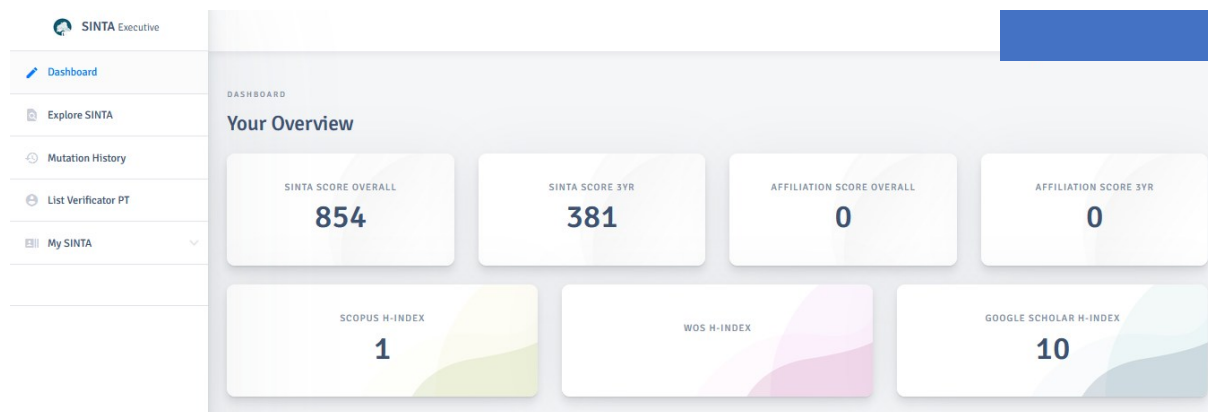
SINTA Executive

Dashboard

Explore SINTA

Mutation History

List Verificator PT

My SINTA

DASHBOARD

Your Overview

SINTA SCORE OVERALL
854

SINTA SCORE 3YR
381

AFFILIATION SCORE OVERALL
0

AFFILIATION SCORE 3YR
0

SCOPUS H-INDEX
1

WOS H-INDEX

GOOGLE SCHOLAR H-INDEX
10